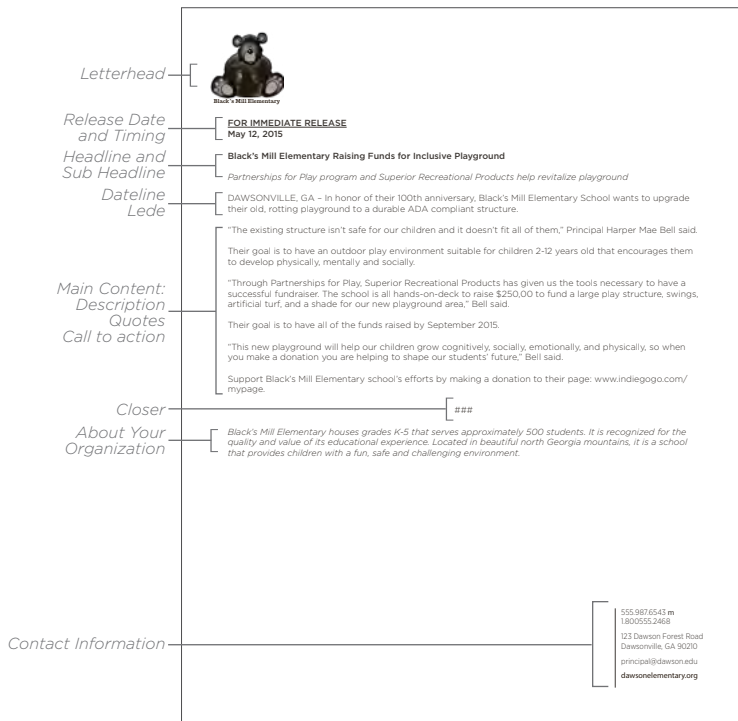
Letterhead

Black's Mill Elementary

Release Date and Timing

FOR IMMEDIATE RELEASE
May 12, 2015

Headline and Sub Headline

Black's Mill Elementary Raising Funds for Inclusive Playground

Partnerships for Play program and Superior Recreational Products help revitalize playground

Dateline Lede

DAWSONVILLE, GA – In honor of their 100th anniversary, Black's Mill Elementary School wants to upgrade their old, rotting playground to a durable ADA compliant structure.

Main Content: Description Quotes Call to action

"The existing structure isn't safe for our children and it doesn't fit all of them," Principal Harper Mae Bell said.

Their goal is to have an outdoor play environment suitable for children 2-12 years old that encourages them to develop physically, mentally and socially.

"Through Partnerships for Play, Superior Recreational Products has given us the tools necessary to have a successful fundraiser. The school is all hands-on-deck to raise $250,00 to fund a large play structure, swings, artificial turf, and a shade for our new playground area," Bell said.

Their goal is to have all of the funds raised by September 2015.

"This new playground will help our children grow cognitively, socially, emotionally, and physically, so when you make a donation you are helping to shape our students' future," Bell said.

Support Black's Mill Elementary school's efforts by making a donation to their page: www.indiegogo.com/mypage.

Closer

###

About Your Organization

Black's Mill Elementary houses grades K-5 that serves approximately 500 students. It is recognized for the quality and value of its educational experience. Located in beautiful north Georgia mountains, it is a school that provides children with a fun, safe and challenging environment.

Contact Information

555.987.6543 m
1.800555.2468

123 Dawson Forest Road
Dawsonville, GA 90210

principal@dawson.edu

dawsonelementary.org